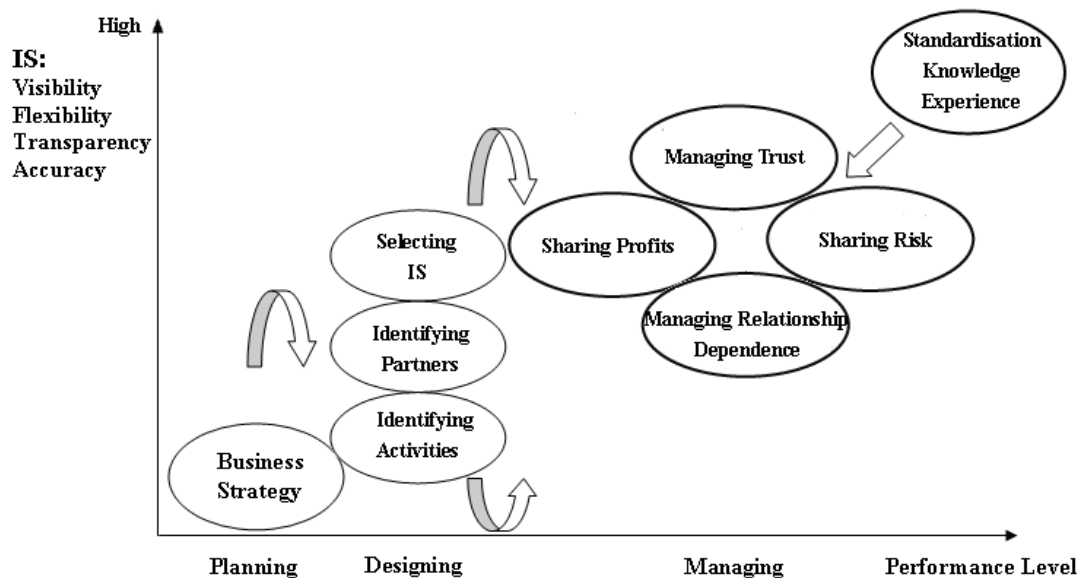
High

IS:
Visibility
Flexibility
Transparency
Accuracy

Standardisation
Knowledge
Experience

Managing Trust

Sharing Profits

Sharing Risk

Managing Relationship
Dependence

Selecting
IS

Identifying
Partners

Identifying
Activities

Business
Strategy

Planning

Designing

Managing

Performance Level